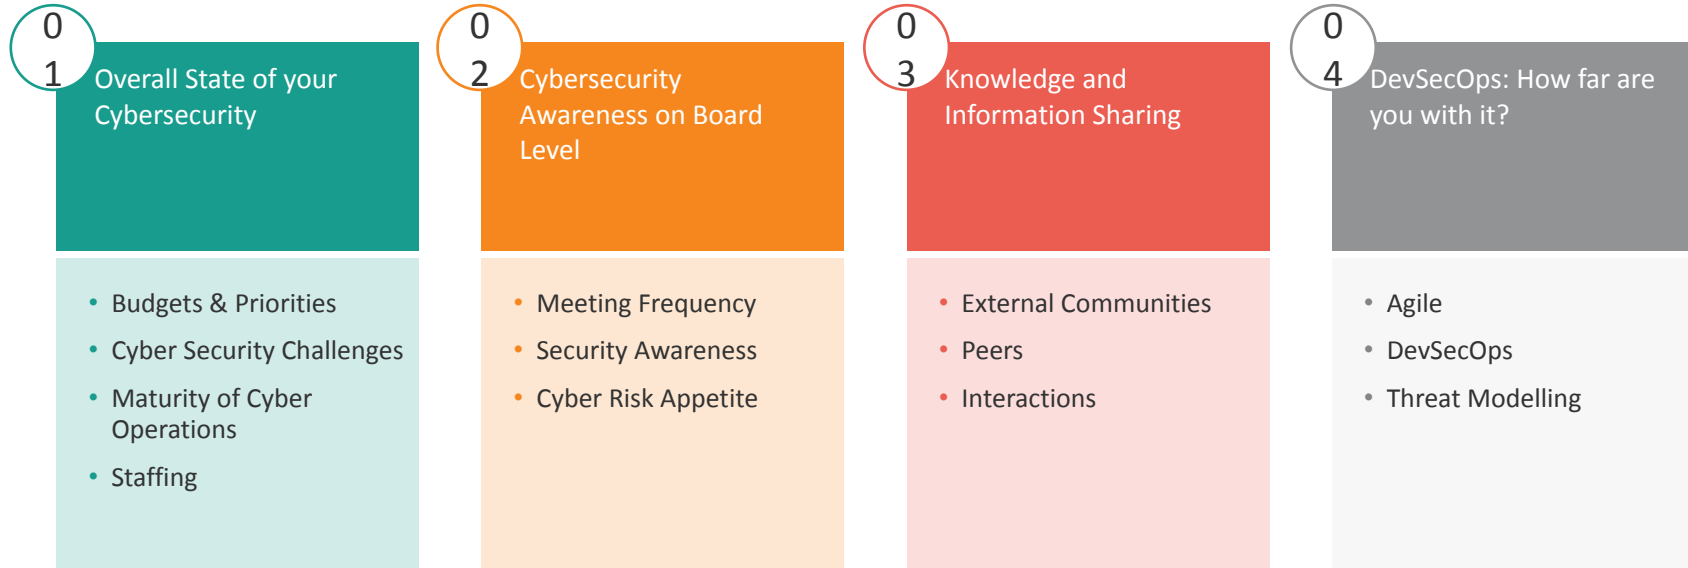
01
Overall State of your Cybersecurity

- Budgets & Priorities
- Cyber Security Challenges
- Maturity of Cyber Operations
- Staffing

02
Cybersecurity Awareness on Board Level

- Meeting Frequency
- Security Awareness
- Cyber Risk Appetite

03
Knowledge and Information Sharing

- External Communities
- Peers
- Interactions

04
DevSecOps: How far are you with it?

- Agile
- DevSecOps
- Threat Modelling